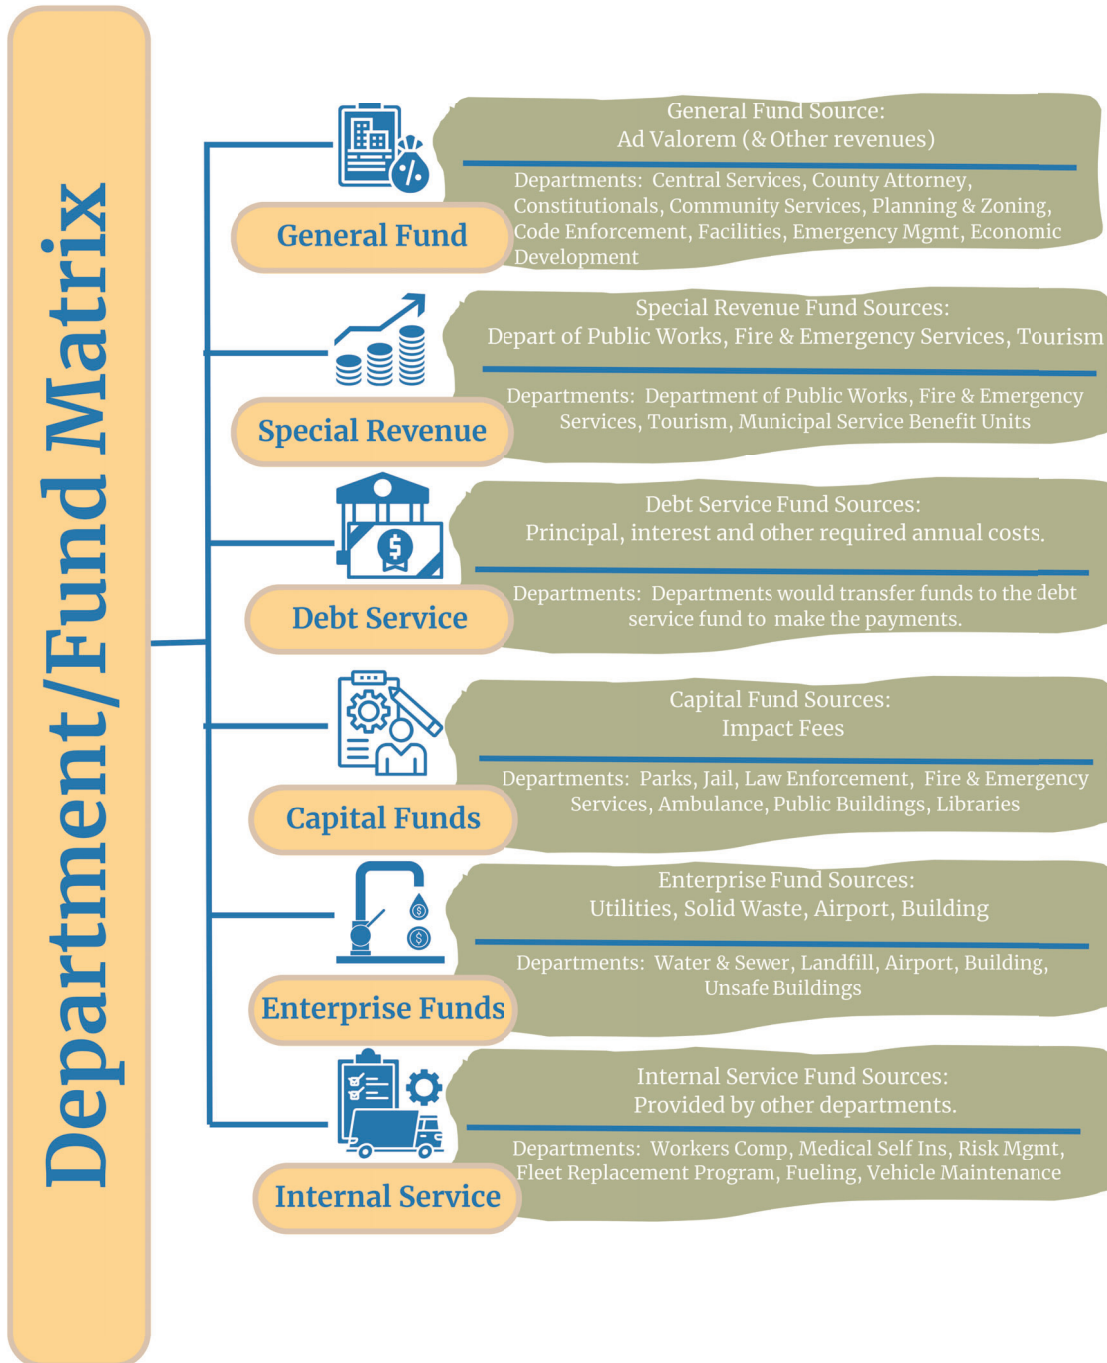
Department/Fund Matrix

General Fund

General Fund Source:
Ad Valorem (& Other revenues)

Departments: Central Services, County Attorney, Constitutionals, Community Services, Planning & Zoning, Code Enforcement, Facilities, Emergency Mgmt, Economic Development

Special Revenue

Special Revenue Fund Sources:
Depart of Public Works, Fire & Emergency Services, Tourism

Departments: Department of Public Works, Fire & Emergency Services, Tourism, Municipal Service Benefit Units

Debt Service

Debt Service Fund Sources:
Principal, interest and other required annual costs.

Departments: Departments would transfer funds to the debt service fund to make the payments.

Capital Funds

Capital Fund Sources:
Impact Fees

Departments: Parks, Jail, Law Enforcement, Fire & Emergency Services, Ambulance, Public Buildings, Libraries

Enterprise Funds

Enterprise Fund Sources:
Utilities, Solid Waste, Airport, Building

Departments: Water & Sewer, Landfill, Airport, Building, Unsafe Buildings

Internal Service

Internal Service Fund Sources:
Provided by other departments.

Departments: Workers Comp, Medical Self Ins, Risk Mgmt, Fleet Replacement Program, Fueling, Vehicle Maintenance